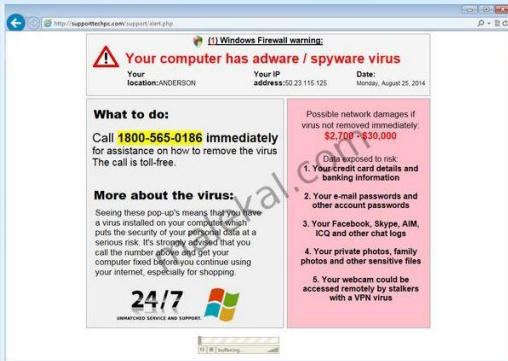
http://supporttechpc.com/support/alert.php

(1) Windows Firewall warning:

Your computer has adware / spyware virus

Your location:ANDERSON

Your IP address:50.23.115.125

Date: Monday, August 25, 2014

What to do:

Call 1800-565-0186 immediately for assistance on how to remove the virus The call is toll-free.

More about the virus:

Seeing these pop-up's means that you have a virus installed on your computer which puts the security of your personal data at a serious risk. It's strongly advised that you call the number above and get your computer fixed before you continue using your internet, especially for shopping.

24/7

UNMATCHED SERVICE AND SUPPORT

Possible network damages if virus not removed immediately: $2,700 - $30,000

Data exposed to risk:

1. Your credit card details and banking information

2. Your e-mail passwords and other account passwords

3. Your Facebook, Skype, AIM, ICQ and other chat logs

4. Your private photos, family photos and other sensitive files

5. Your webcam could be accessed remotely by stalkers with a VPN virus

buffering...